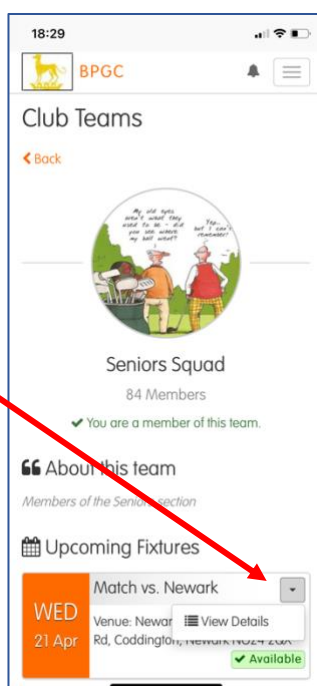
18:29

BPGC

Club Teams

Back

My old eyes aren't what they used to be - did you see where my ball went?

Yes... but I can't remember!

Seniors Squad

84 Members

You are a member of this team.

About this team

Members of the Seniors section

Upcoming Fixtures

WED
21 Apr

Match vs. Newark

Venue: Newar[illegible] Rd, Coddington, Newark NG24 2QX

View Details

Available